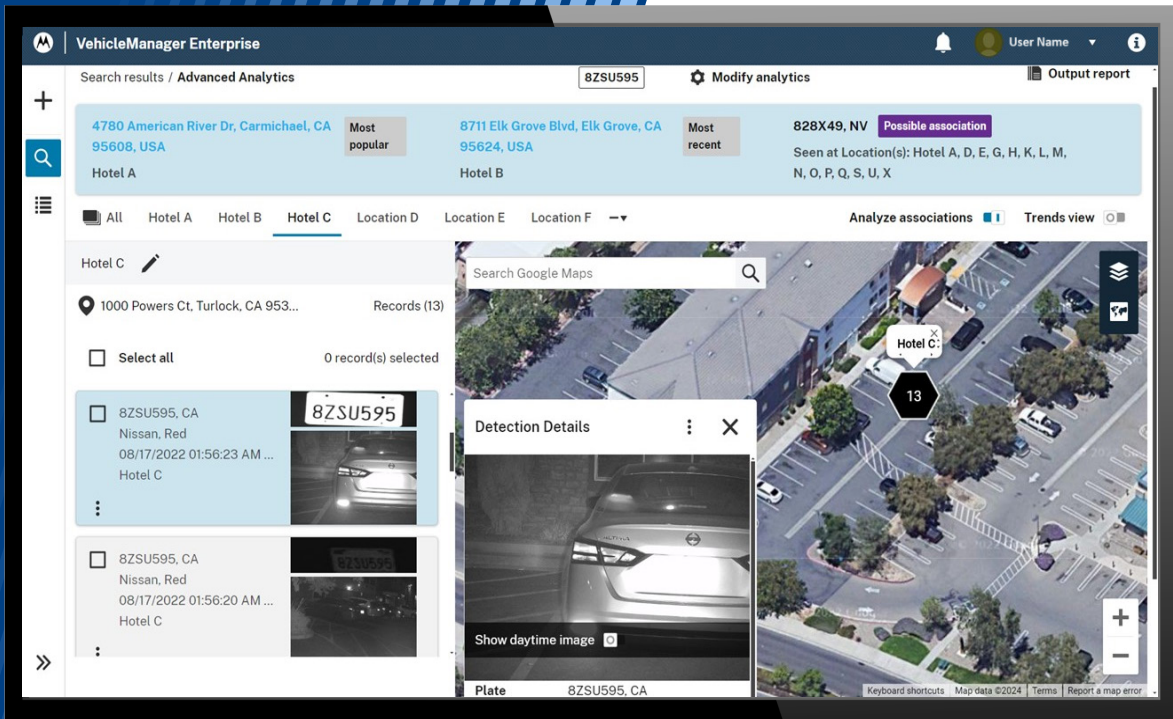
VehicleManager Enterprise

User Name

Search results / Advanced Analytics

8ZSU595

Modify analytics

Output report

4780 American River Dr, Carmichael, CA 95608, USA
Hotel A

Most popular

8711 Elk Grove Blvd, Elk Grove, CA 95624, USA
Hotel B

Most recent

828X49, NV

Possible association

Seen at Location(s): Hotel A, D, E, G, H, K, L, M, N, O, P, Q, S, U, X

All | Hotel A | Hotel B | Hotel C | Location D | Location E | Location F

Analyze associations

Trends view

Hotel C

1000 Powers Ct, Turlock, CA 953...

Records (13)

Select all

0 record(s) selected

8ZSU595, CA
Nissan, Red
08/17/2022 01:56:23 AM ...
Hotel C

8ZSU595

8ZSU595, CA
Nissan, Red
08/17/2022 01:56:20 AM ...
Hotel C

8ZSU595

Search Google Maps

Hotel C

13

Detection Details

Show daytime image

Plate 8ZSU595, CA

Keyboard shortcuts | Map data ©2024 | Terms | Report a map error